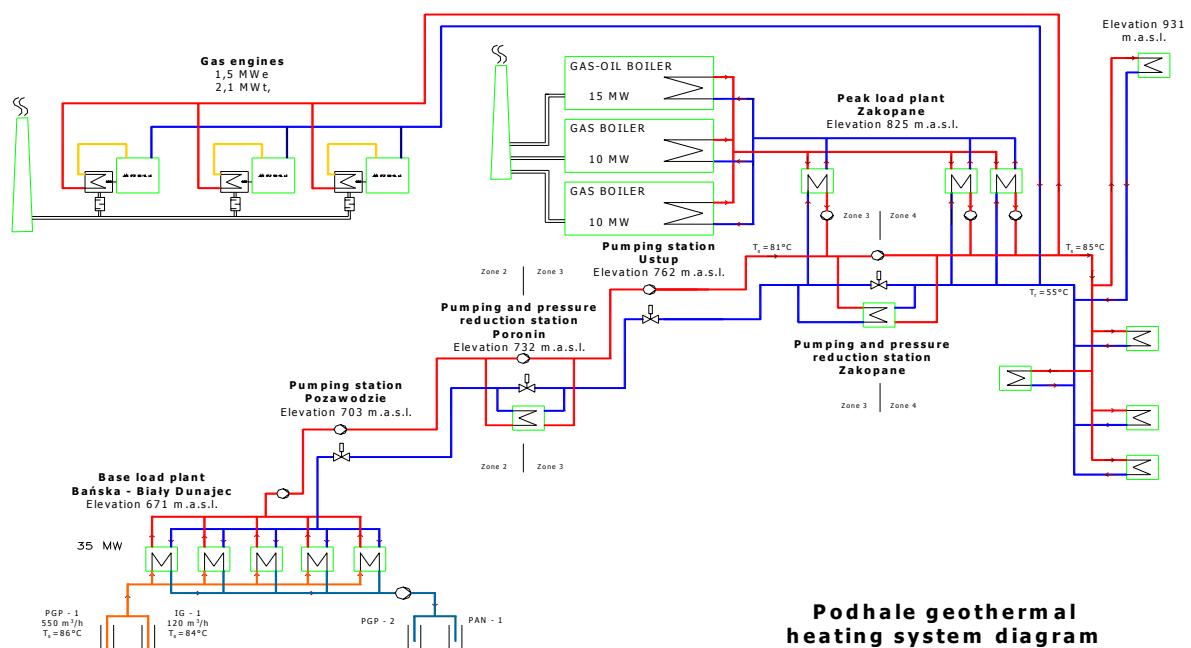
Gas engines
1,5 MWe
2,1 MWt,

GAS-OIL BOILER
15 MW
GAS BOILER
10 MW
GAS BOILER
10 MW

Elevation 931
m.a.s.l.

Peak load plant
Zakopane
Elevation 825 m.a.s.l.

Zone 3
Zone 4

Pumping station
Ustup
Elevation 762 m.a.s.l.

$T_s = 81°C$
$T_s = 85°C$
$T_r = 55°C$

Zone 2
Zone 3

Pumping and pressure
reduction station
Poronin
Elevation 732 m.a.s.l.

Pumping and pressure
reduction station
Zakopane

Zone 3
Zone 4

Pumping station
Pozawodzie
Elevation 703 m.a.s.l.

Zone 2
Zone 3

Base load plant
Bańska - Biały Dunajec
Elevation 671 m.a.s.l.

35 MW

PGP - 1
550 $m^3/h$
$T_s = 86°C$

IG - 1
120 $m^3/h$
$T_s = 84°C$

PGP - 2
PAN - 1

Podhale geothermal
heating system diagram